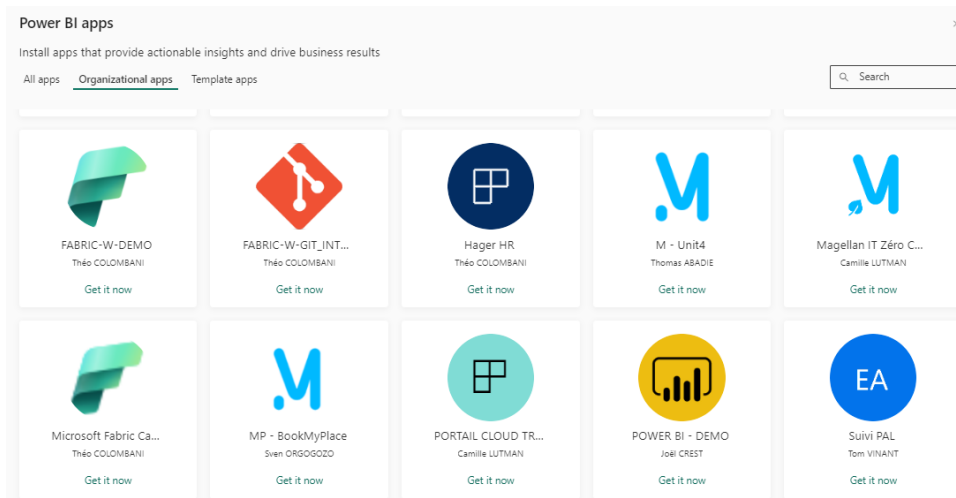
Power BI apps

Install apps that provide actionable insights and drive business results

All apps Organizational apps Template apps

Search

FABRIC-W-DEMO
Théo COLOMBANI
Get it now

FABRIC-W-GIT_INT...
Théo COLOMBANI
Get it now

Hager HR
Théo COLOMBANI
Get it now

M - Unit4
Thomas ABADIE
Get it now

Magellan IT Zéro C...
Camille LUTMAN
Get it now

Microsoft Fabric Ca...
Théo COLOMBANI
Get it now

MP - BookMyPlace
Sven ORGOGOZO
Get it now

PORTAIL CLOUD TR...
Camille LUTMAN
Get it now

POWER BI - DEMO
Joël CREST
Get it now

EA
Suivi PAL
Tom VINANT
Get it now